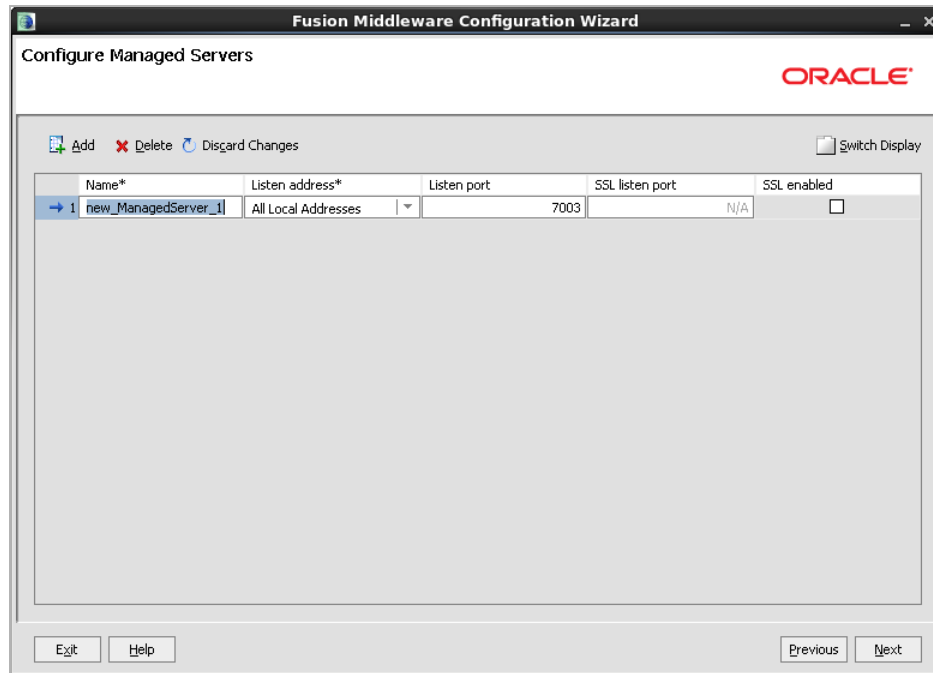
Fusion Middleware Configuration Wizard

Configure Managed Servers

ORACLE

Add Delete Discard Changes

Switch Display

| | Name* | Listen address* | Listen port | SSL listen port | SSL enabled |
|---|---|---|---|---|---|
| 1 | new_ManagedServer_1 | All Local Addresses | 7003 | N/A | |

Exit Help

Previous Next